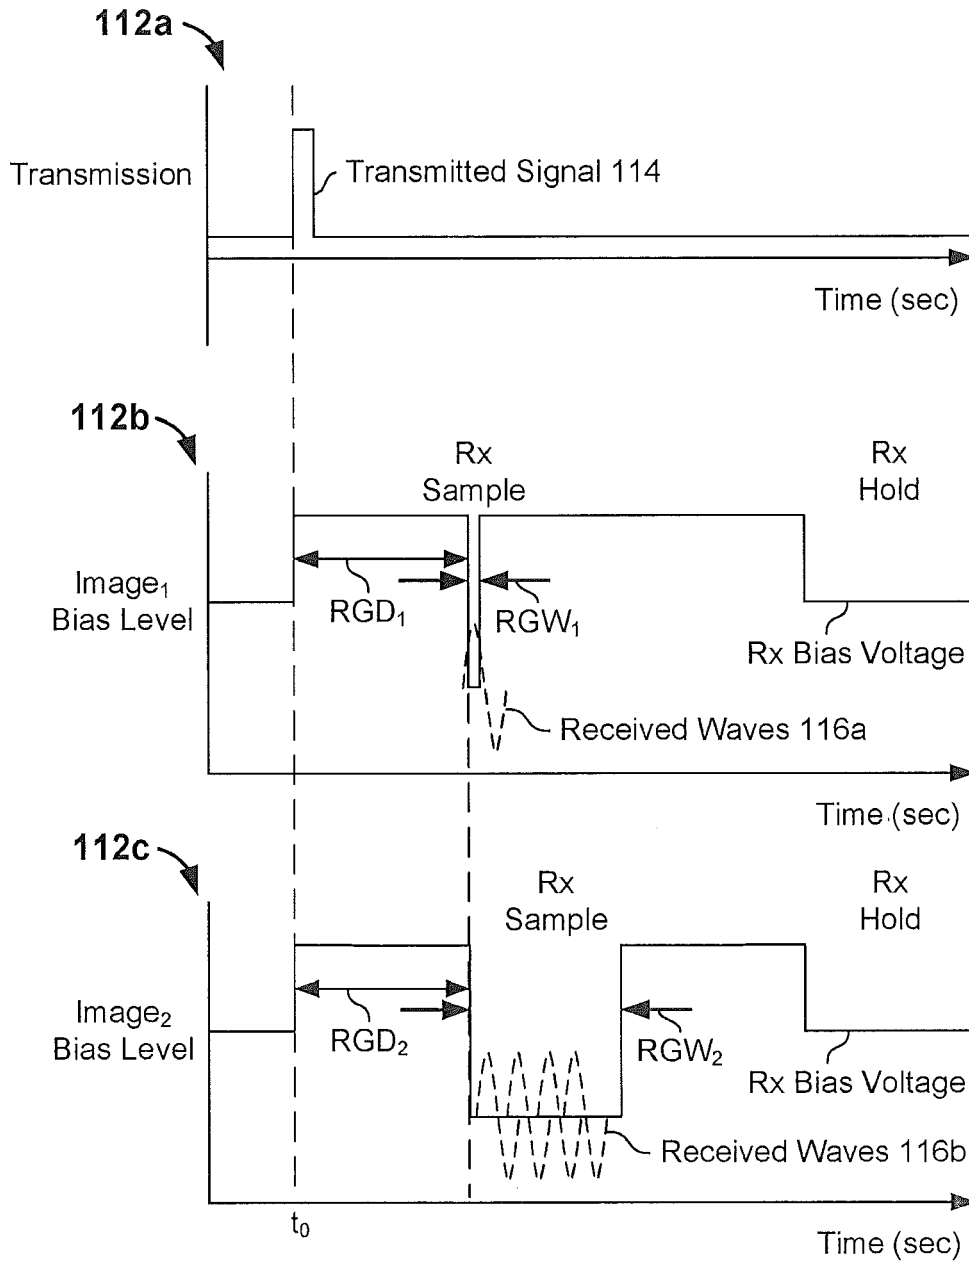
112a

Transmission

Transmitted Signal 114

Time (sec)

112b

Rx Sample

Rx Hold

Image$_1$ Bias Level

RGD$_1$

RGW$_1$

Rx Bias Voltage

Received Waves 116a

Time (sec)

112c

Rx Sample

Rx Hold

Image$_2$ Bias Level

RGD$_2$

RGW$_2$

Rx Bias Voltage

Received Waves 116b

$t_0$

Time (sec)